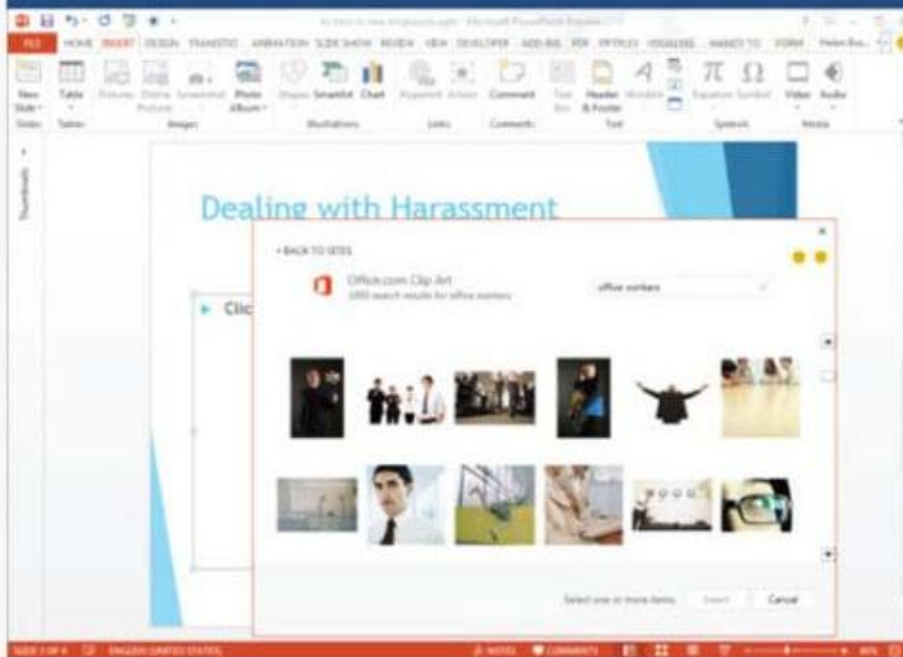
FILE HOME INSERT DESIGN TRANSITIONS ANIMATIONS SLIDE SHOW REVIEW VIEW DEVELOPER ADD-INS PDF

New Slide Table Pictures Online Pictures Screenshot Photo Album Shapes SmartArt Chart Hyperlink Action Comment Text Box Header & Footer WordArt Equation Symbol Video Audio

Slides Tables Images Illustrations Links Comments Text Symbols Media

Thumbnails

Dealing with Harassment

Clic

« BACK TO SITES

Office.com Clip Art

office workers

Select one or more items Insert Cancel

NOTES COMMENTS